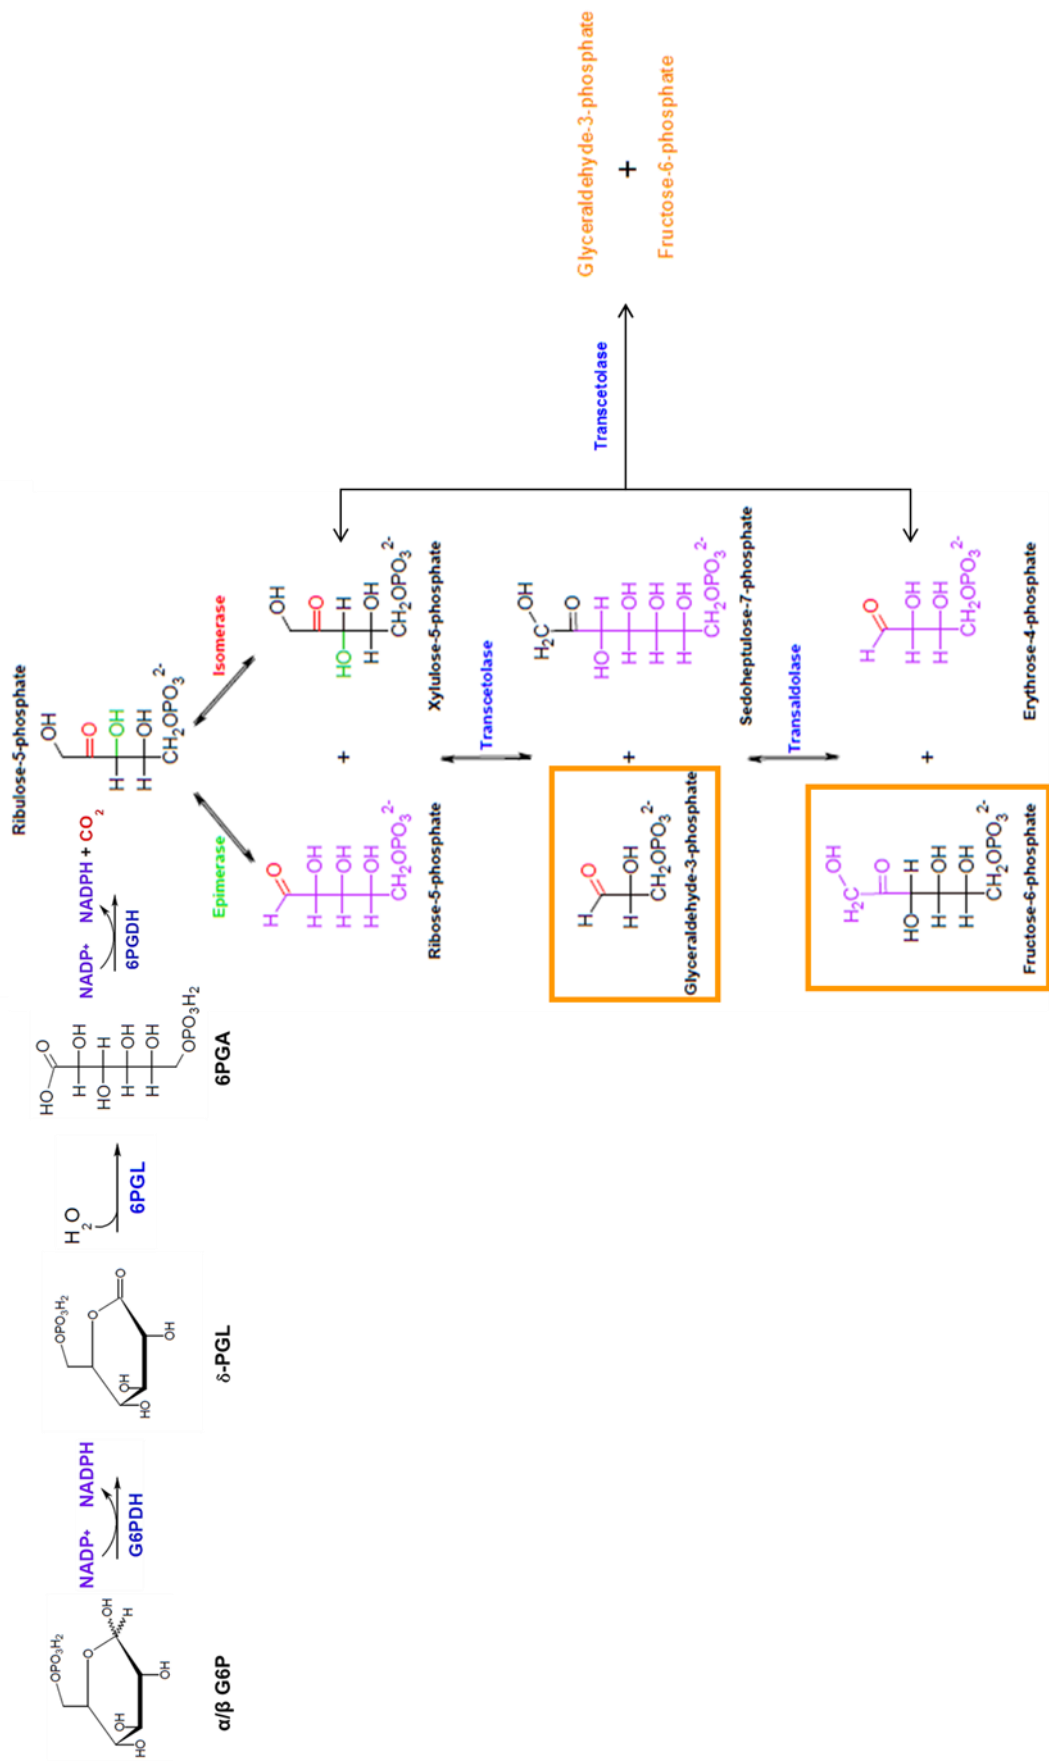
α/β G6P

$OPO_3H_2$ OH H OH OH HO

NADP+ NADPH

G6PDH

δ-PGL

$OPO_3H_2$ O OH OH HO

$H_2O$

6PGL

6PGA

HO O H OH HO H H OH H OH $OPO_3H_2$

NADP+ NADPH + $CO_2$

6PGDH

Ribulose-5-phosphate

OH O H OH H OH $CH_2OPO_3^{2-}$

Epimerase

Isomerase

H O H OH H OH H OH $CH_2OPO_3^{2-}$

Ribose-5-phosphate

+

OH O HO H H OH $CH_2OPO_3^{2-}$

Xylulose-5-phosphate

Transcetolase

H O H OH $CH_2OPO_3^{2-}$

Glyceraldehyde-3-phosphate

+

$H_2C$ OH O HO H H OH H OH H OH $CH_2OPO_3^{2-}$

Sedoheptulose-7-phosphate

Transaldolase

$H_2C$ OH O HO H H OH H OH $CH_2OPO_3^{2-}$

Fructose-6-phosphate

+

H O H OH H OH $CH_2OPO_3^{2-}$

Erythrose-4-phosphate

Transcetolase

Glyceraldehyde-3-phosphate

+

Fructose-6-phosphate